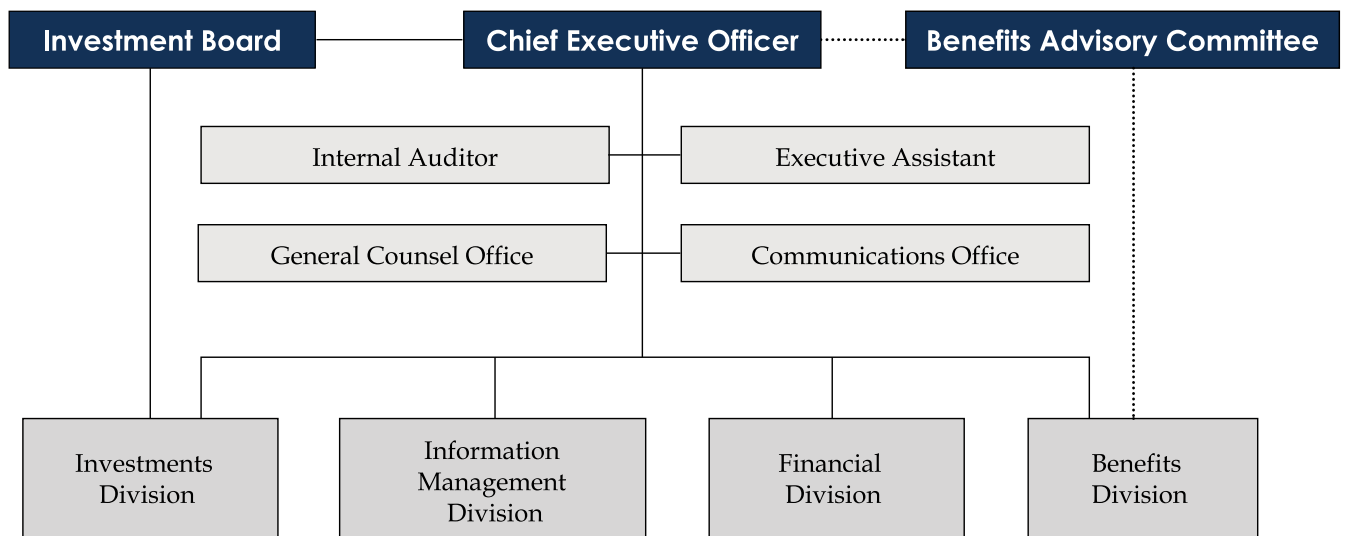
Investment Board

Chief Executive Officer

Benefits Advisory Committee

Internal Auditor

Executive Assistant

General Counsel Office

Communications Office

Investments Division

Information Management Division

Financial Division

Benefits Division